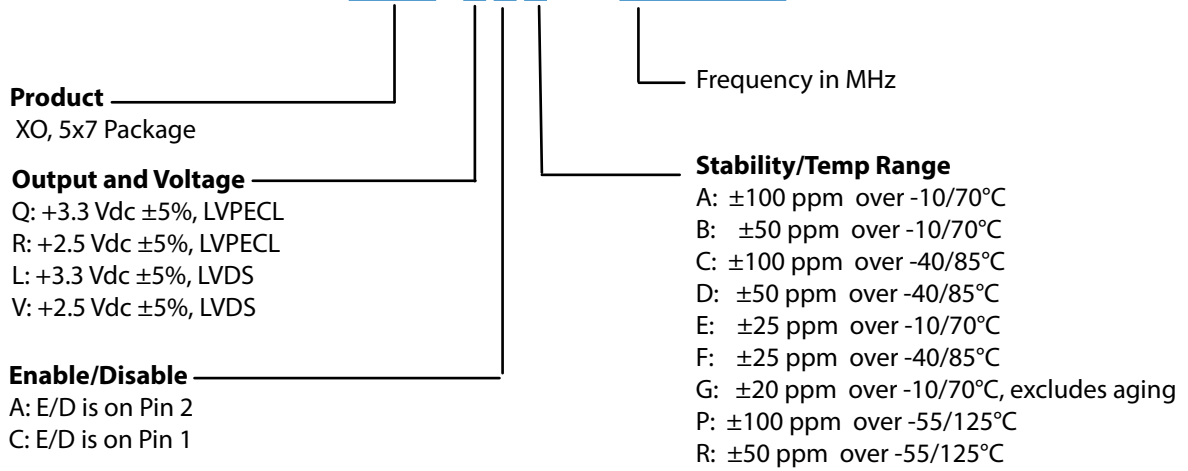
Frequency in MHz

**Product**
XO, 5x7 Package

**Output and Voltage**
Q: +3.3 Vdc ±5%, LVPECL
R: +2.5 Vdc ±5%, LVPECL
L: +3.3 Vdc ±5%, LVDS
V: +2.5 Vdc ±5%, LVDS

**Enable/Disable**
A: E/D is on Pin 2
C: E/D is on Pin 1

**Stability/Temp Range**
A: ±100 ppm over -10/70°C
B: ±50 ppm over -10/70°C
C: ±100 ppm over -40/85°C
D: ±50 ppm over -40/85°C
E: ±25 ppm over -10/70°C
F: ±25 ppm over -40/85°C
G: ±20 ppm over -10/70°C, excludes aging
P: ±100 ppm over -55/125°C
R: ±50 ppm over -55/125°C